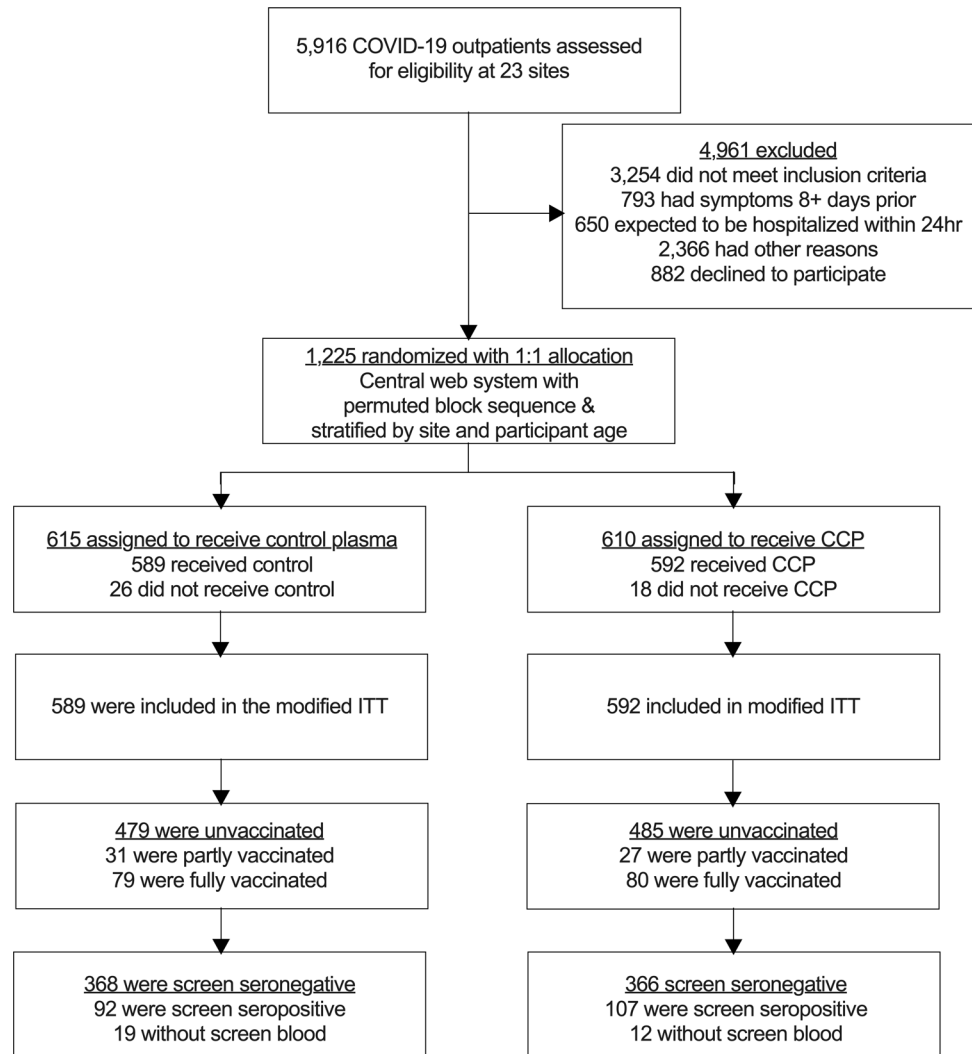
5,916 COVID-19 outpatients assessed for eligibility at 23 sites

4,961 excluded
3,254 did not meet inclusion criteria
793 had symptoms 8+ days prior
650 expected to be hospitalized within 24hr
2,366 had other reasons
882 declined to participate

1,225 randomized with 1:1 allocation
Central web system with permuted block sequence & stratified by site and participant age

615 assigned to receive control plasma
589 received control
26 did not receive control

589 were included in the modified ITT

479 were unvaccinated
31 were partly vaccinated
79 were fully vaccinated

368 were screen seronegative
92 were screen seropositive
19 without screen blood

610 assigned to receive CCP
592 received CCP
18 did not receive CCP

592 included in modified ITT

485 were unvaccinated
27 were partly vaccinated
80 were fully vaccinated

366 screen seronegative
107 were screen seropositive
12 without screen blood